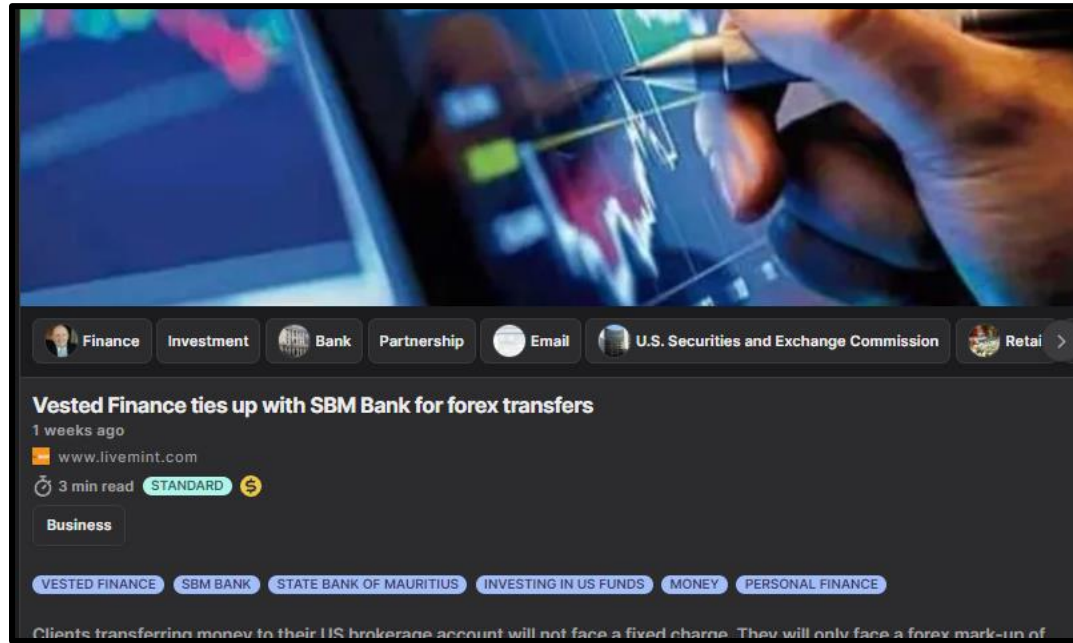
Finance Investment Bank Partnership Email U.S. Securities and Exchange Commission Retai

Vested Finance ties up with SBM Bank for forex transfers

1 weeks ago

www.livemint.com

3 min read STANDARD $

Business

VESTED FINANCE SBM BANK STATE BANK OF MAURITIUS INVESTING IN US FUNDS MONEY PERSONAL FINANCE

Clients transferring money to their US brokerage account will not face a fixed charge. They will only face a forex mark-up of